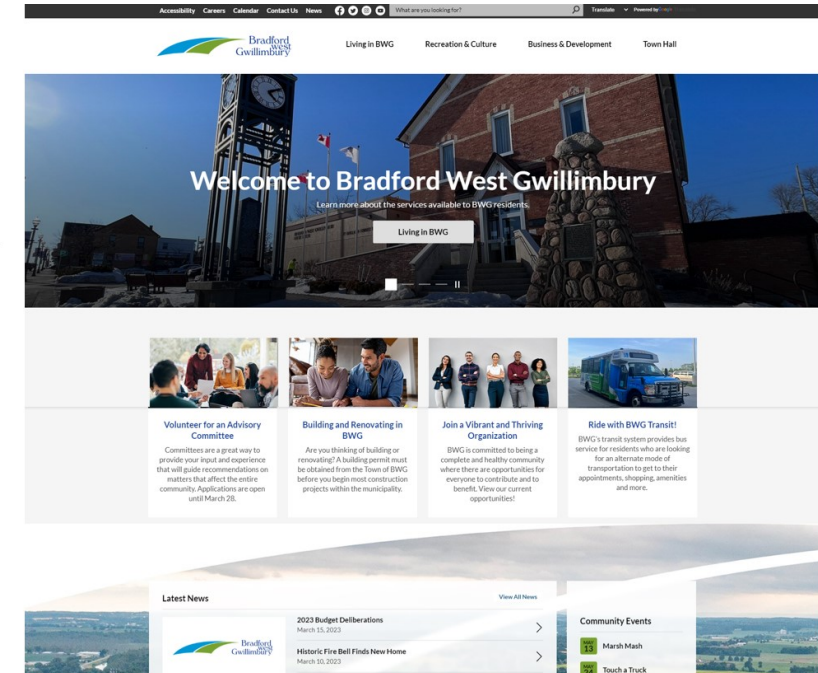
Accessibility Careers Calendar Contact Us News

What are you looking for?

Translate Powered by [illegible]

Bradford West Gwillimbury

Living in BWG Recreation & Culture Business & Development Town Hall

Welcome to Bradford West Gwillimbury

Learn more about the services available to BWG residents.

Living in BWG

Volunteer for an Advisory Committee

Committees are a great way to provide your input and experience that will guide recommendations on matters that affect the entire community. Applications are open until March 28.

Building and Renovating in BWG

Are you thinking of building or renovating? A building permit must be obtained from the Town of BWG before you begin most construction projects within the municipality.

Join a Vibrant and Thriving Organization

BWG is committed to being a complete and healthy community where there are opportunities for everyone to contribute and to benefit. View our current opportunities!

Ride with BWG Transit!

BWG's transit system provides bus service for residents who are looking for an alternate mode of transportation to get to their appointments, shopping, amenities and more.

Latest News

View All News

Bradford West Gwillimbury

2023 Budget Deliberations
March 15, 2023

Historic Fire Bell Finds New Home
March 10, 2023

Community Events

MAR 13 Marsh Mash

MAR 2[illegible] Touch a Truck